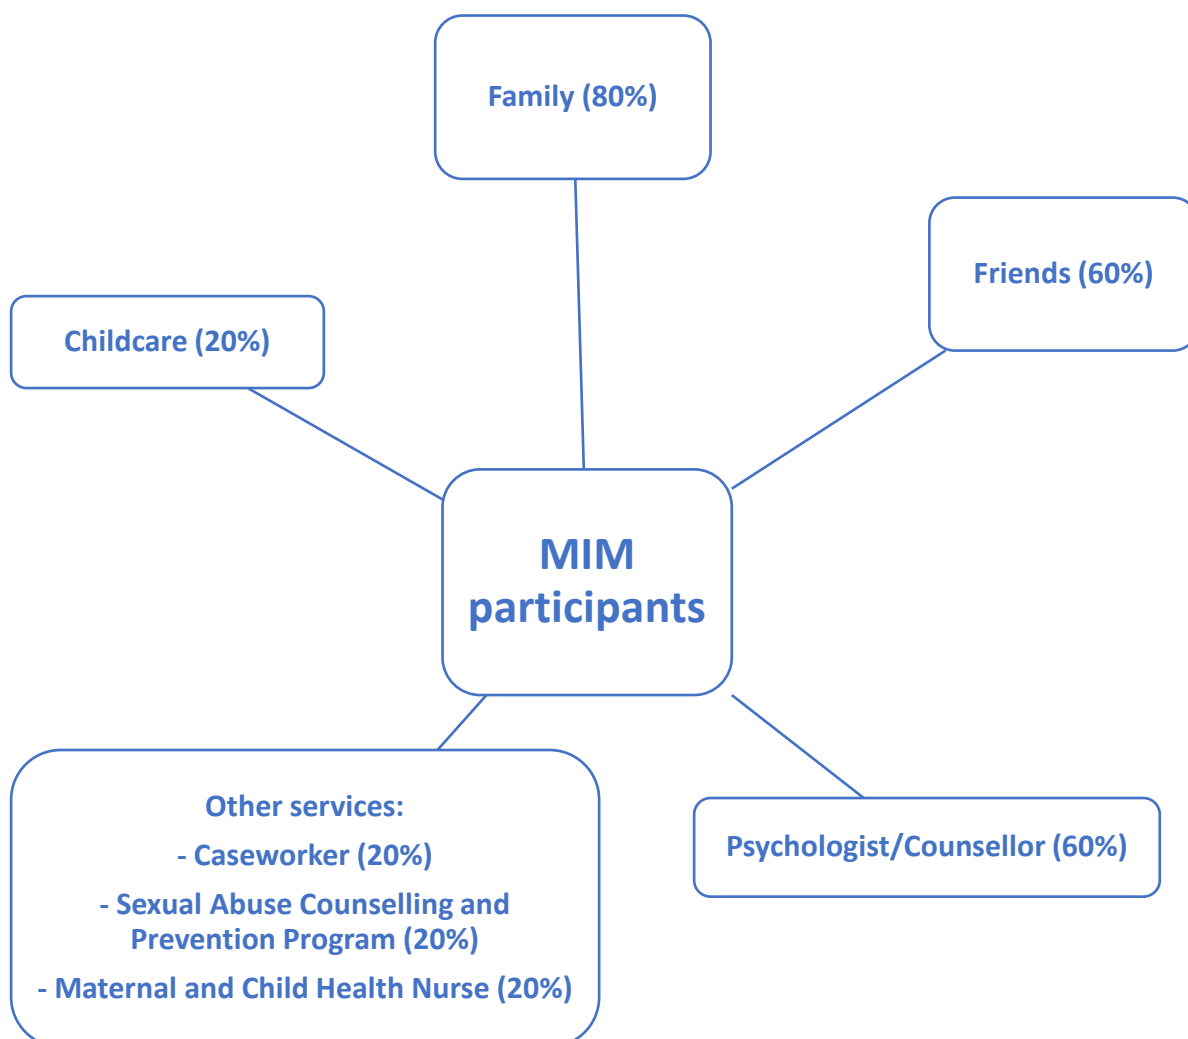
Family (80%)

Friends (60%)

Childcare (20%)

MIM participants

Other services:

- Caseworker (20%)

- Sexual Abuse Counselling and Prevention Program (20%)

- Maternal and Child Health Nurse (20%)

Psychologist/Counsellor (60%)